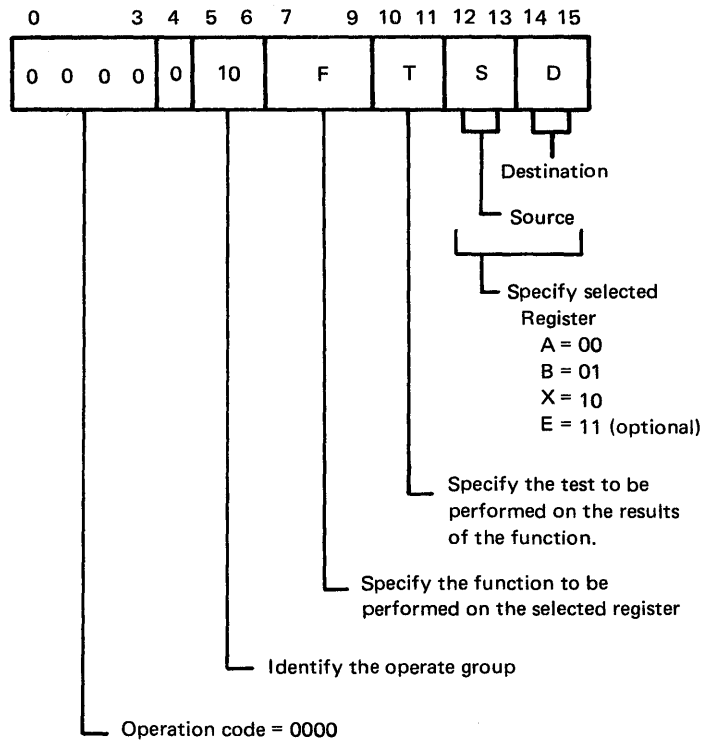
0 3 4 5 6 7 9 10 11 12 13 14 15

| 0 0 0 0 | 0 | 10 | F | T | S | D |
|---|---|---|---|---|---|---|

Destination

Source

Specify selected Register
A = 00
B = 01
X = 10
E = 11 (optional)

Specify the test to be performed on the results of the function.

Specify the function to be performed on the selected register

Identify the operate group

Operation code = 0000